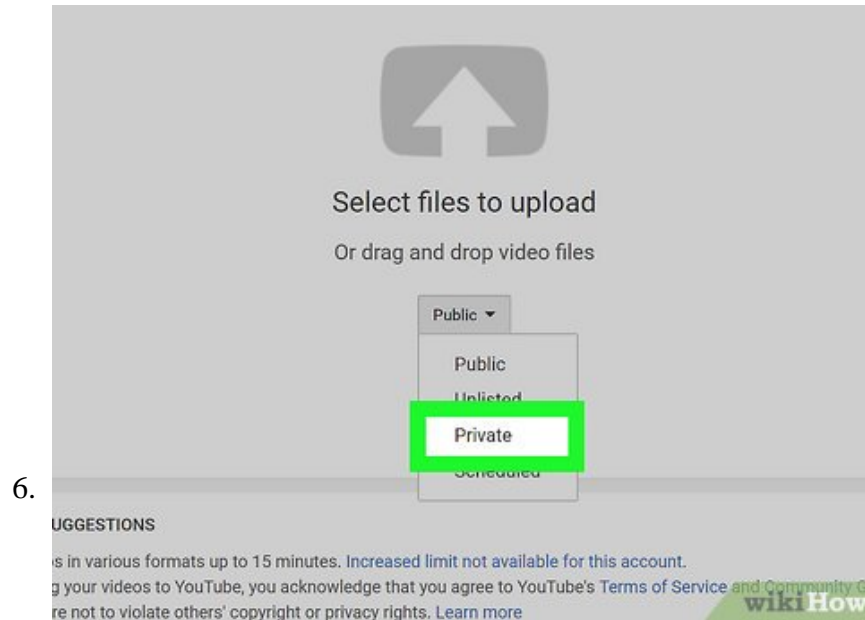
6.

Select files to upload

Or drag and drop video files

Public ▾

Public

Unlisted

Private

Scheduled

UGGESTIONS

s in various formats up to 15 minutes. Increased limit not available for this account.

g your videos to YouTube, you acknowledge that you agree to YouTube's Terms of Service and Community G

re not to violate others' copyright or privacy rights. Learn more

wikiHow